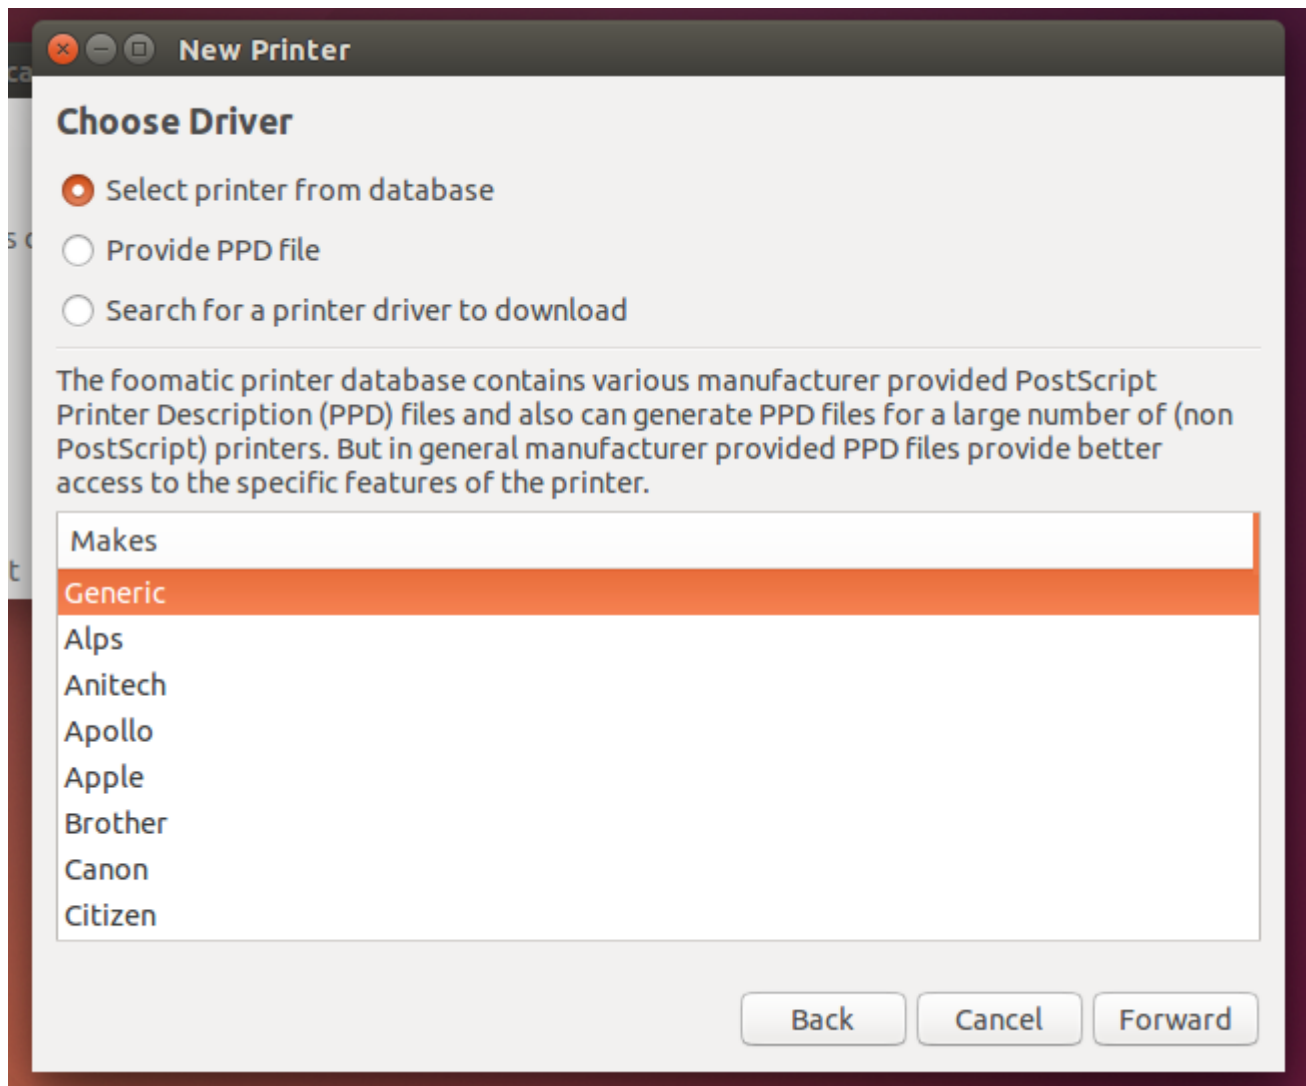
New Printer

Choose Driver

Select printer from database

Provide PPD file

Search for a printer driver to download

The foomatic printer database contains various manufacturer provided PostScript Printer Description (PPD) files and also can generate PPD files for a large number of (non PostScript) printers. But in general manufacturer provided PPD files provide better access to the specific features of the printer.

Makes
Generic
Alps
Anitech
Apollo
Apple
Brother
Canon
Citizen

Back
Cancel
Forward